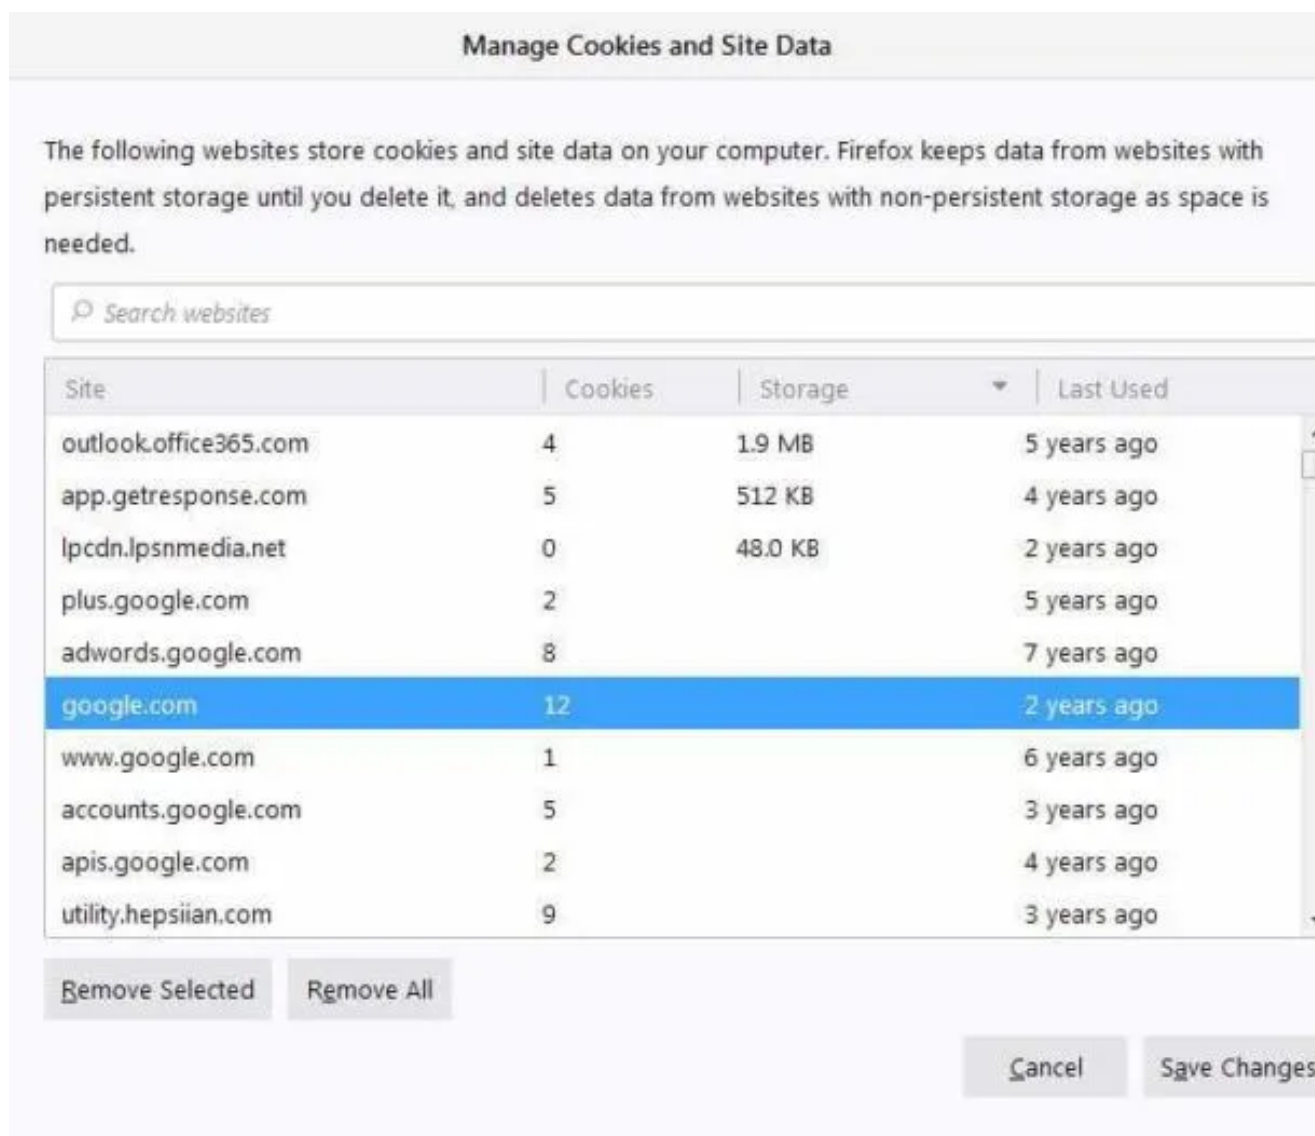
Manage Cookies and Site Data

The following websites store cookies and site data on your computer. Firefox keeps data from websites with persistent storage until you delete it, and deletes data from websites with non-persistent storage as space is needed.

Search websites

| Site | Cookies | Storage | Last Used |
|---|---|---|---|
| outlook.office365.com | 4 | 1.9 MB | 5 years ago |
| app.getresponse.com | 5 | 512 KB | 4 years ago |
| lpcdn.lpsnmedia.net | 0 | 48.0 KB | 2 years ago |
| plus.google.com | 2 | | 5 years ago |
| adwords.google.com | 8 | | 7 years ago |
| google.com | 12 | | 2 years ago |
| www.google.com | 1 | | 6 years ago |
| accounts.google.com | 5 | | 3 years ago |
| apis.google.com | 2 | | 4 years ago |
| utility.hepsiian.com | 9 | | 3 years ago |

Remove Selected Remove All

Cancel Save Changes